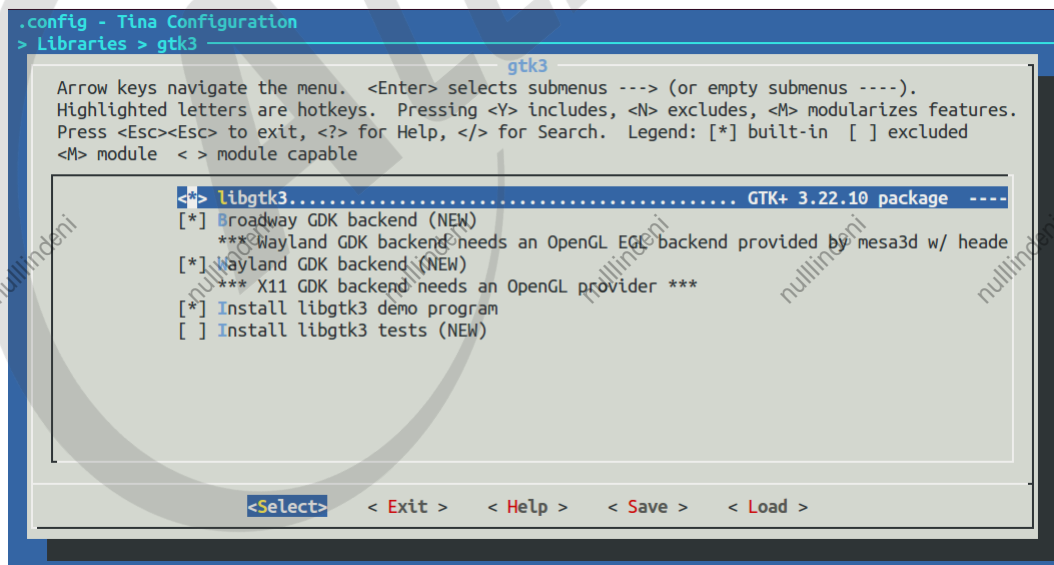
.config - Tina Configuration
> Libraries > gtk3

gtk3

Arrow keys navigate the menu. <Enter> selects submenus ---> (or empty submenus ----). Highlighted letters are hotkeys. Pressing <Y> includes, <N> excludes, <M> modularizes features. Press <Esc><Esc> to exit, <?> for Help, </> for Search. Legend: [*] built-in [ ] excluded <M> module < > module capable

<*> libgtk3.......................................... GTK+ 3.22.10 package ----
[*] Broadway GDK backend (NEW)
*** Wayland GDK backend needs an OpenGL EGL backend provided by mesa3d w/ heade
[*] Wayland GDK backend (NEW)
*** X11 GDK backend needs an OpenGL provider ***
[*] Install libgtk3 demo program
[ ] Install libgtk3 tests (NEW)

<Select> < Exit > < Help > < Save > < Load >

nullindeni nullindeni nullindeni nullindeni nullindeni